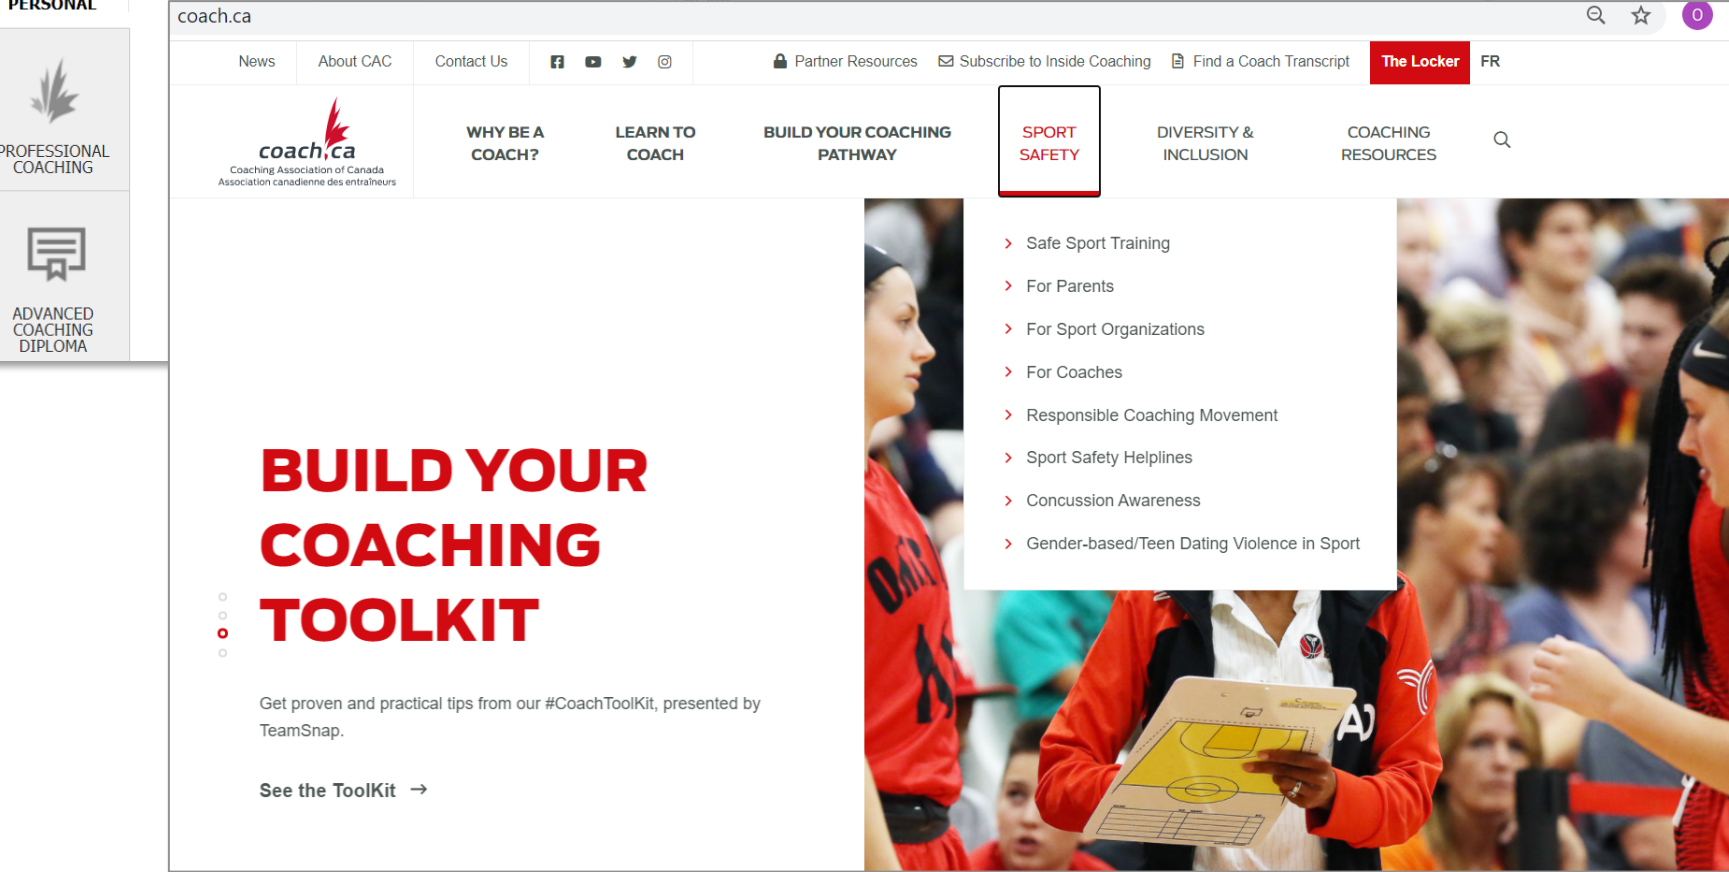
PERSONAL

PROFESSIONAL COACHING

ADVANCED COACHING DIPLOMA

coach.ca

O

News | About CAC | Contact Us | Partner Resources | Subscribe to Inside Coaching | Find a Coach Transcript | The Locker | FR

coach.ca
Coaching Association of Canada
Association canadienne des entraîneurs

WHY BE A COACH?
LEARN TO COACH
BUILD YOUR COACHING PATHWAY
SPORT SAFETY
DIVERSITY & INCLUSION
COACHING RESOURCES

Safe Sport Training
For Parents
For Sport Organizations
For Coaches
Responsible Coaching Movement
Sport Safety Helplines
Concussion Awareness
Gender-based/Teen Dating Violence in Sport

BUILD YOUR COACHING TOOLKIT

Get proven and practical tips from our #CoachToolKit, presented by TeamSnap.

See the ToolKit →